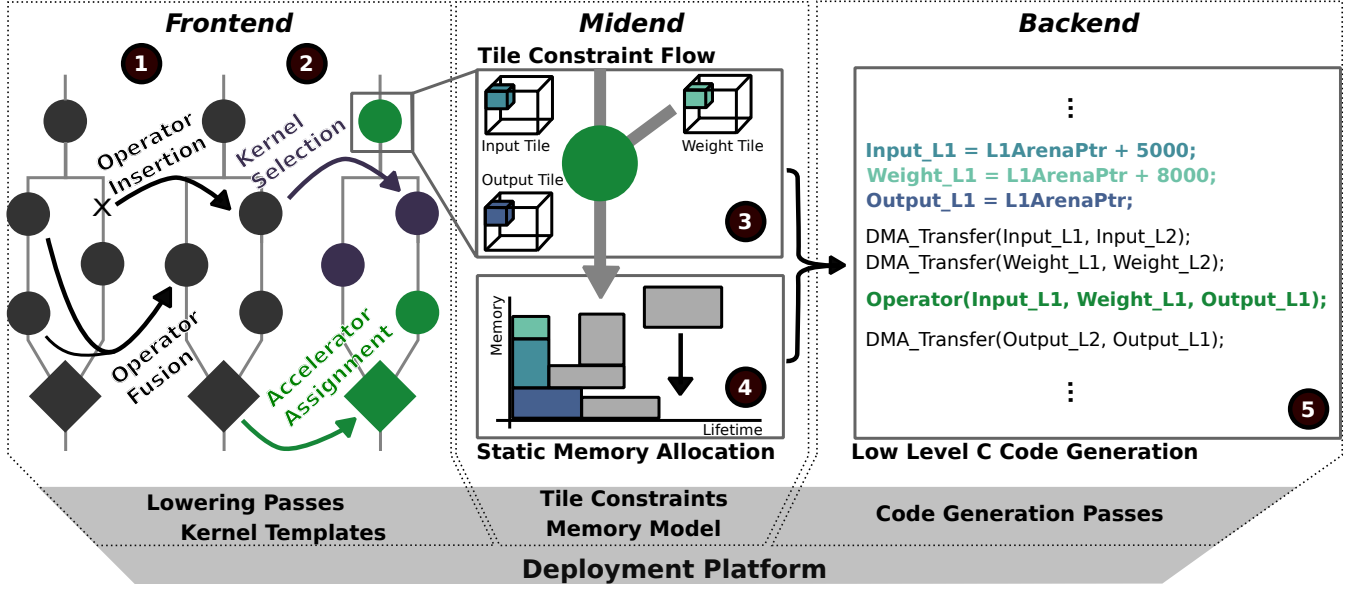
Frontend

1

2

Operator Insertion

Kernel Selection

X

Operator Fusion

Accelerator Assignment

Midend

Tile Constraint Flow

Input Tile

Weight Tile

Output Tile

3

Memory

Lifetime

4

Static Memory Allocation

Backend

⋮

Input_L1 = L1ArenaPtr + 5000;
Weight_L1 = L1ArenaPtr + 8000;
Output_L1 = L1ArenaPtr;

DMA_Transfer(Input_L1, Input_L2);
DMA_Transfer(Weight_L1, Weight_L2);

Operator(Input_L1, Weight_L1, Output_L1);

DMA_Transfer(Output_L2, Output_L1);

⋮

5

Low Level C Code Generation

Lowering Passes
Kernel Templates

Tile Constraints
Memory Model

Code Generation Passes

Deployment Platform